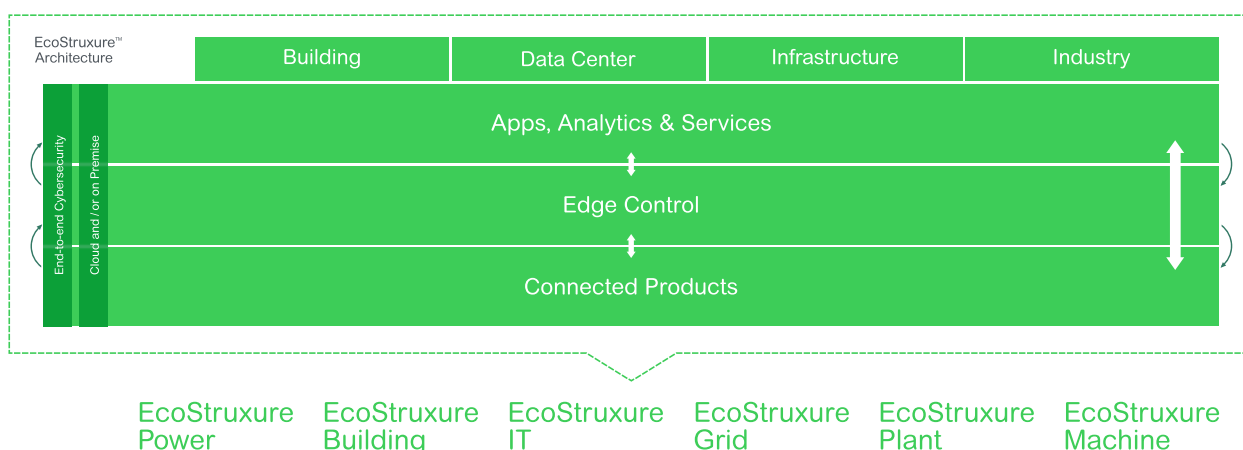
EcoStruxure™ Architecture

| Building | Data Center | Infrastructure | Industry |
|---|---|---|---|

End-to-end Cybersecurity

Cloud and / or on Premise

Apps, Analytics & Services

Edge Control

Connected Products

EcoStruxure Power

EcoStruxure Building

EcoStruxure IT

EcoStruxure Grid

EcoStruxure Plant

EcoStruxure Machine